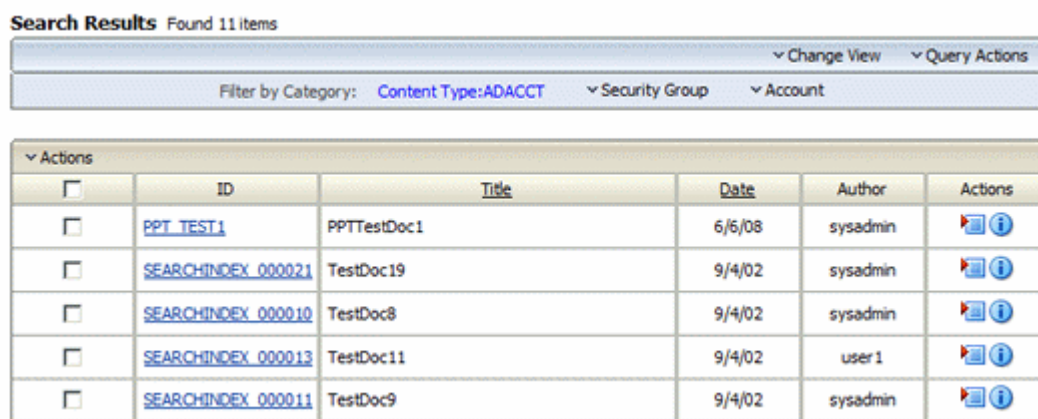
**Search Results** Found 11 items

Change View Query Actions

Filter by Category: Content Type:ADACCT Security Group Account

Actions

| | ID | Title | Date | Author | Actions |
|---|---|---|---|---|---|
| | PPT_TEST1 | PPTTestDoc1 | 6/6/08 | sysadmin | |
| | SEARCHINDEX_000021 | TestDoc19 | 9/4/02 | sysadmin | |
| | SEARCHINDEX_000010 | TestDoc8 | 9/4/02 | sysadmin | |
| | SEARCHINDEX_000013 | TestDoc11 | 9/4/02 | user1 | |
| | SEARCHINDEX_000011 | TestDoc9 | 9/4/02 | sysadmin | |